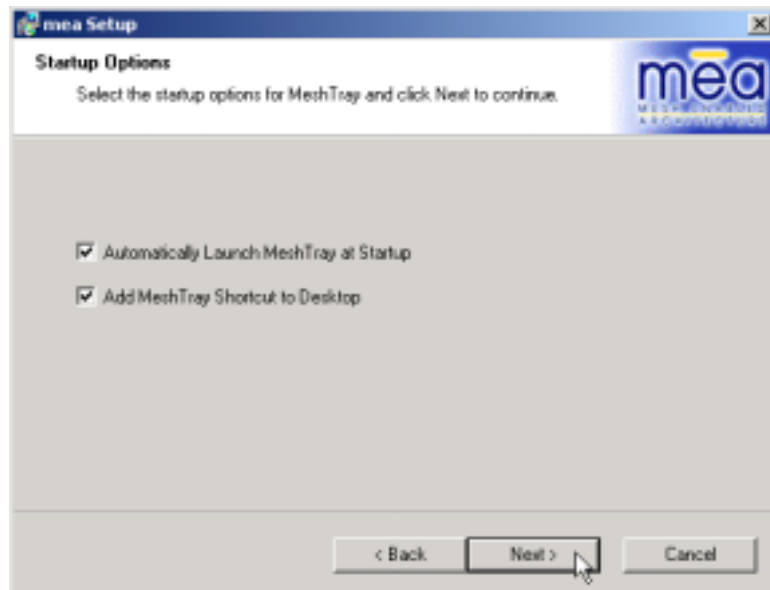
mea Setup

Startup Options

Select the startup options for MeshTray and click Next to continue.

mea

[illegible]

Automatically Launch MeshTray at Startup

Add MeshTray Shortcut to Desktop

< Back

Next >

Cancel